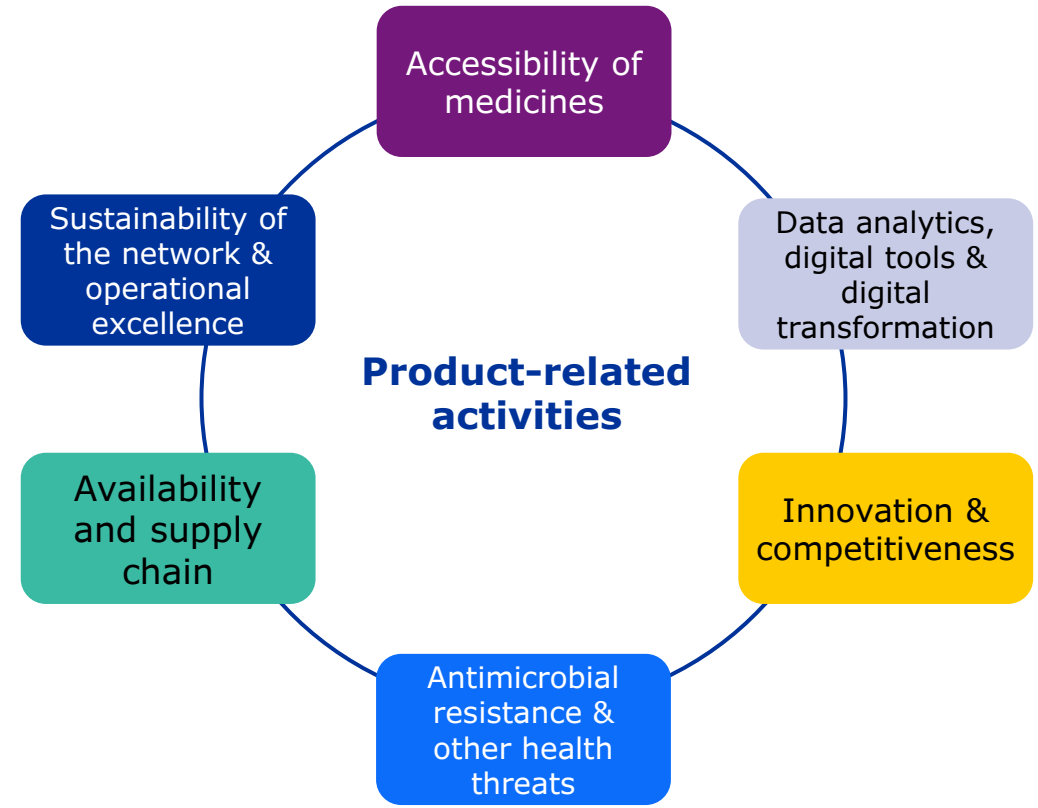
Accessibility of medicines

Sustainability of the network & operational excellence

Data analytics, digital tools & digital transformation

Product-related activities

Availability and supply chain

Innovation & competitiveness

Antimicrobial resistance & other health threats